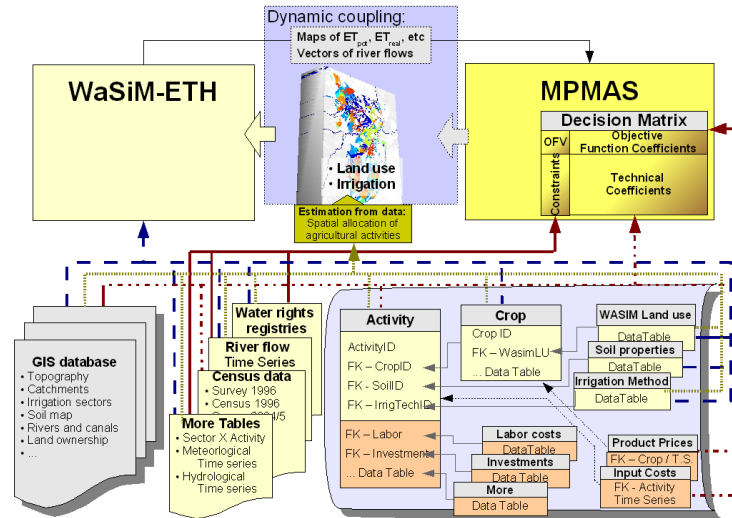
Dynamic coupling:
Maps of $ET_{pot}$, $ET_{real}$, etc
Vectors of river flows

WaSiM-ETH

MPMAS

Decision Matrix
OFV
Objective Function Coefficients
Constraints
Technical Coefficients

• Land use
• Irrigation

Estimation from data:
Spatial allocation of agricultural activities

GIS database
• Topography
• Catchments
• Irrigation sectors
• Soil map
• Rivers and canals
• Land ownership
• ...

Water rights registries

River flow
Time Series

Census data
• Survey 1996
• Census 1996
• Census 2004/5

More Tables
• Sector X Activity
• Meteorological Time series
• Hydrological Time series

Activity
ActivityID
FK – CropID
FK – SoilID
FK – IrrigTechID
FK – Labor
FK – Investment
... Data Table

Crop
Crop ID
FK – WasimLU
... Data Table

WASIM Land use
DataTable

Soil properties
DataTable

Irrigation Method
DataTable

Labor costs
DataTable

Investments
Data Table

More
Data Table

Product Prices
FK – Crop / T.S.

Input Costs
FK - Activity
Time Series